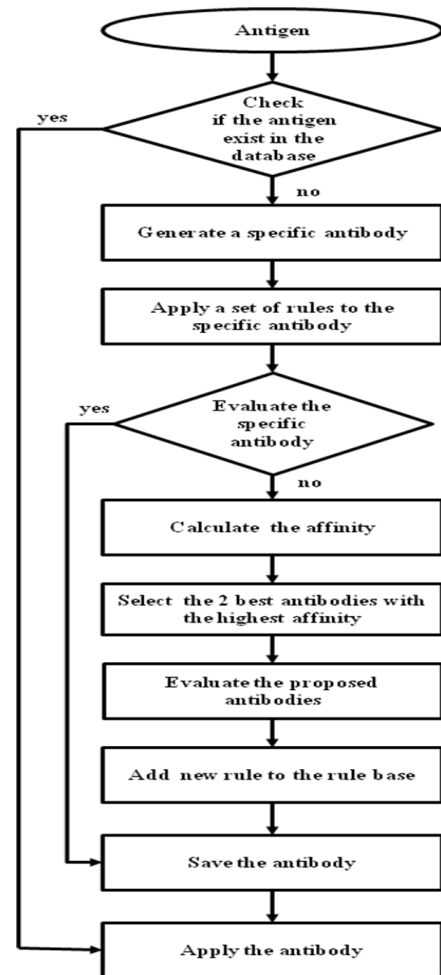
Antigen

Check if the antigen exist in the database

yes

no

Generate a specific antibody

Apply a set of rules to the specific antibody

Evaluate the specific antibody

yes

no

Calculate the affinity

Select the 2 best antibodies with the highest affinity

Evaluate the proposed antibodies

Add new rule to the rule base

Save the antibody

Apply the antibody